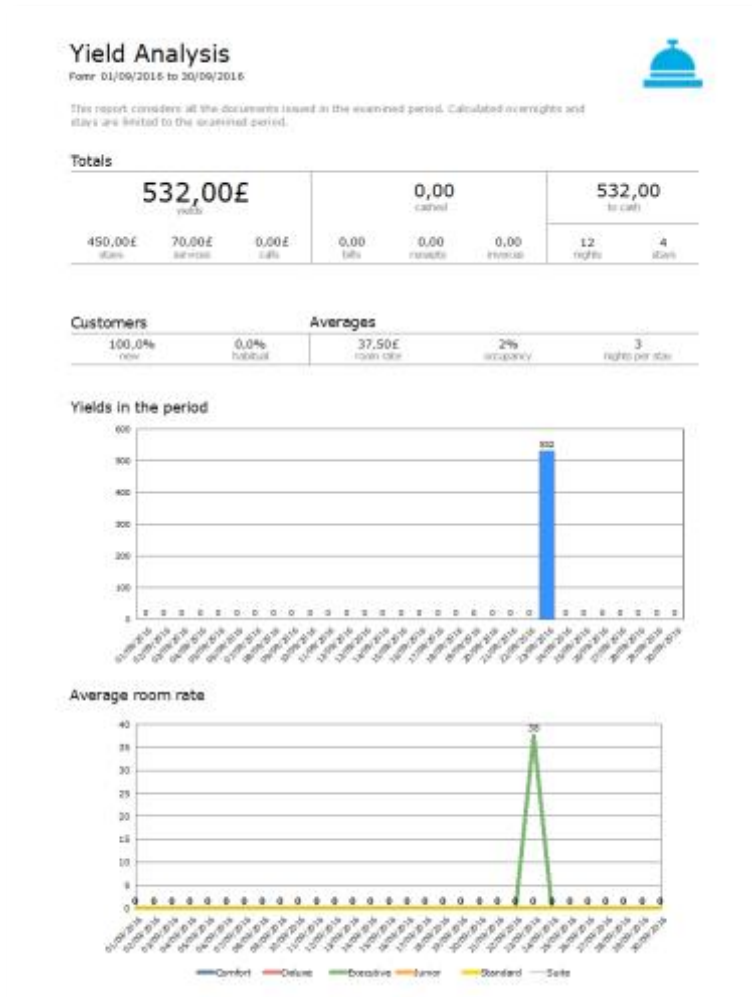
Yield Analysis
Fomr 01/09/2016 to 30/09/2016

This report considers all the documents issued in the examined period. Calculated overnights and stays are limited to the examined period.

Totals

532,00£
yields

0,00
cashed

532,00
to cash

450,00£
stays

70,00£
services

0,00£
calls

0,00
bills

0,00
receipts

0,00
invoices

12
nights

4
stays

Customers

100,0%
new

0,0%
habitual

Averages

37,50£
room rate

2%
occupancy

3
nights per stay

Yields in the period

600
500
400
300
200
100
0

532

0 0 0 0 0 0 0 0 0 0 0 0 0 0 0 0 0 0 0 0 0 0 0 0 0 0 0 0 0

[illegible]

Average room rate

40
35
30
25
20
15
10
5
0

38

0 0 0 0 0 0 0 0 0 0 0 0 0 0 0 0 0 0 0 0 0 0 0 0 0 0 0 0 0

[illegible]

Comfort Deluxe Executive Junior Standard Suite